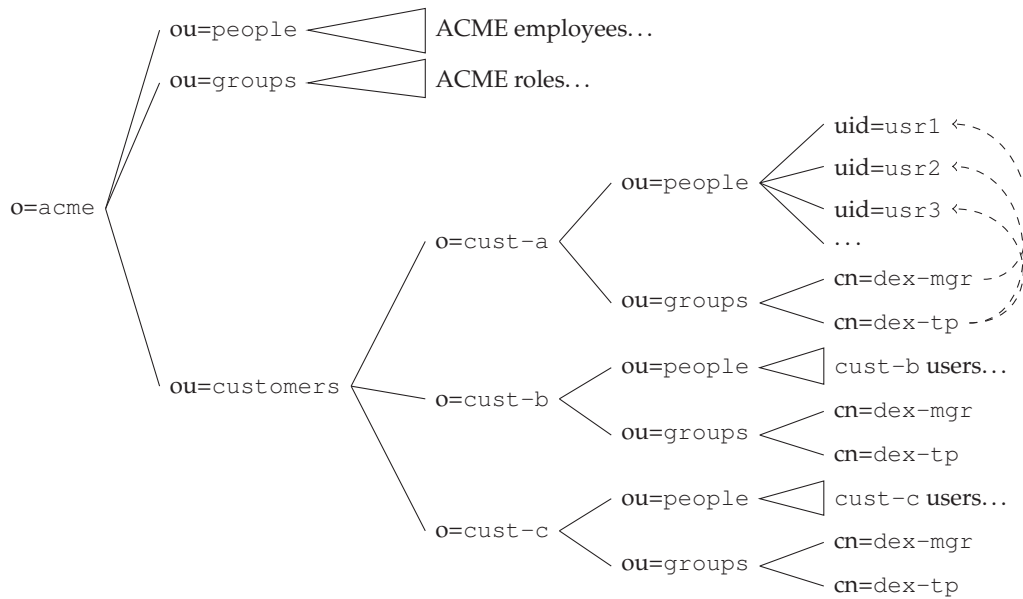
ou=people
ACME employees...
ou=groups
ACME roles...
o=acme
uid=usr1
uid=usr2
ou=people
uid=usr3
o=cust-a
...
cn=dex-mgr
ou=groups
cn=dex-tp
ou=customers
ou=people
cust-b users...
o=cust-b
cn=dex-mgr
ou=groups
cn=dex-tp
ou=people
cust-c users...
o=cust-c
cn=dex-mgr
ou=groups
cn=dex-tp